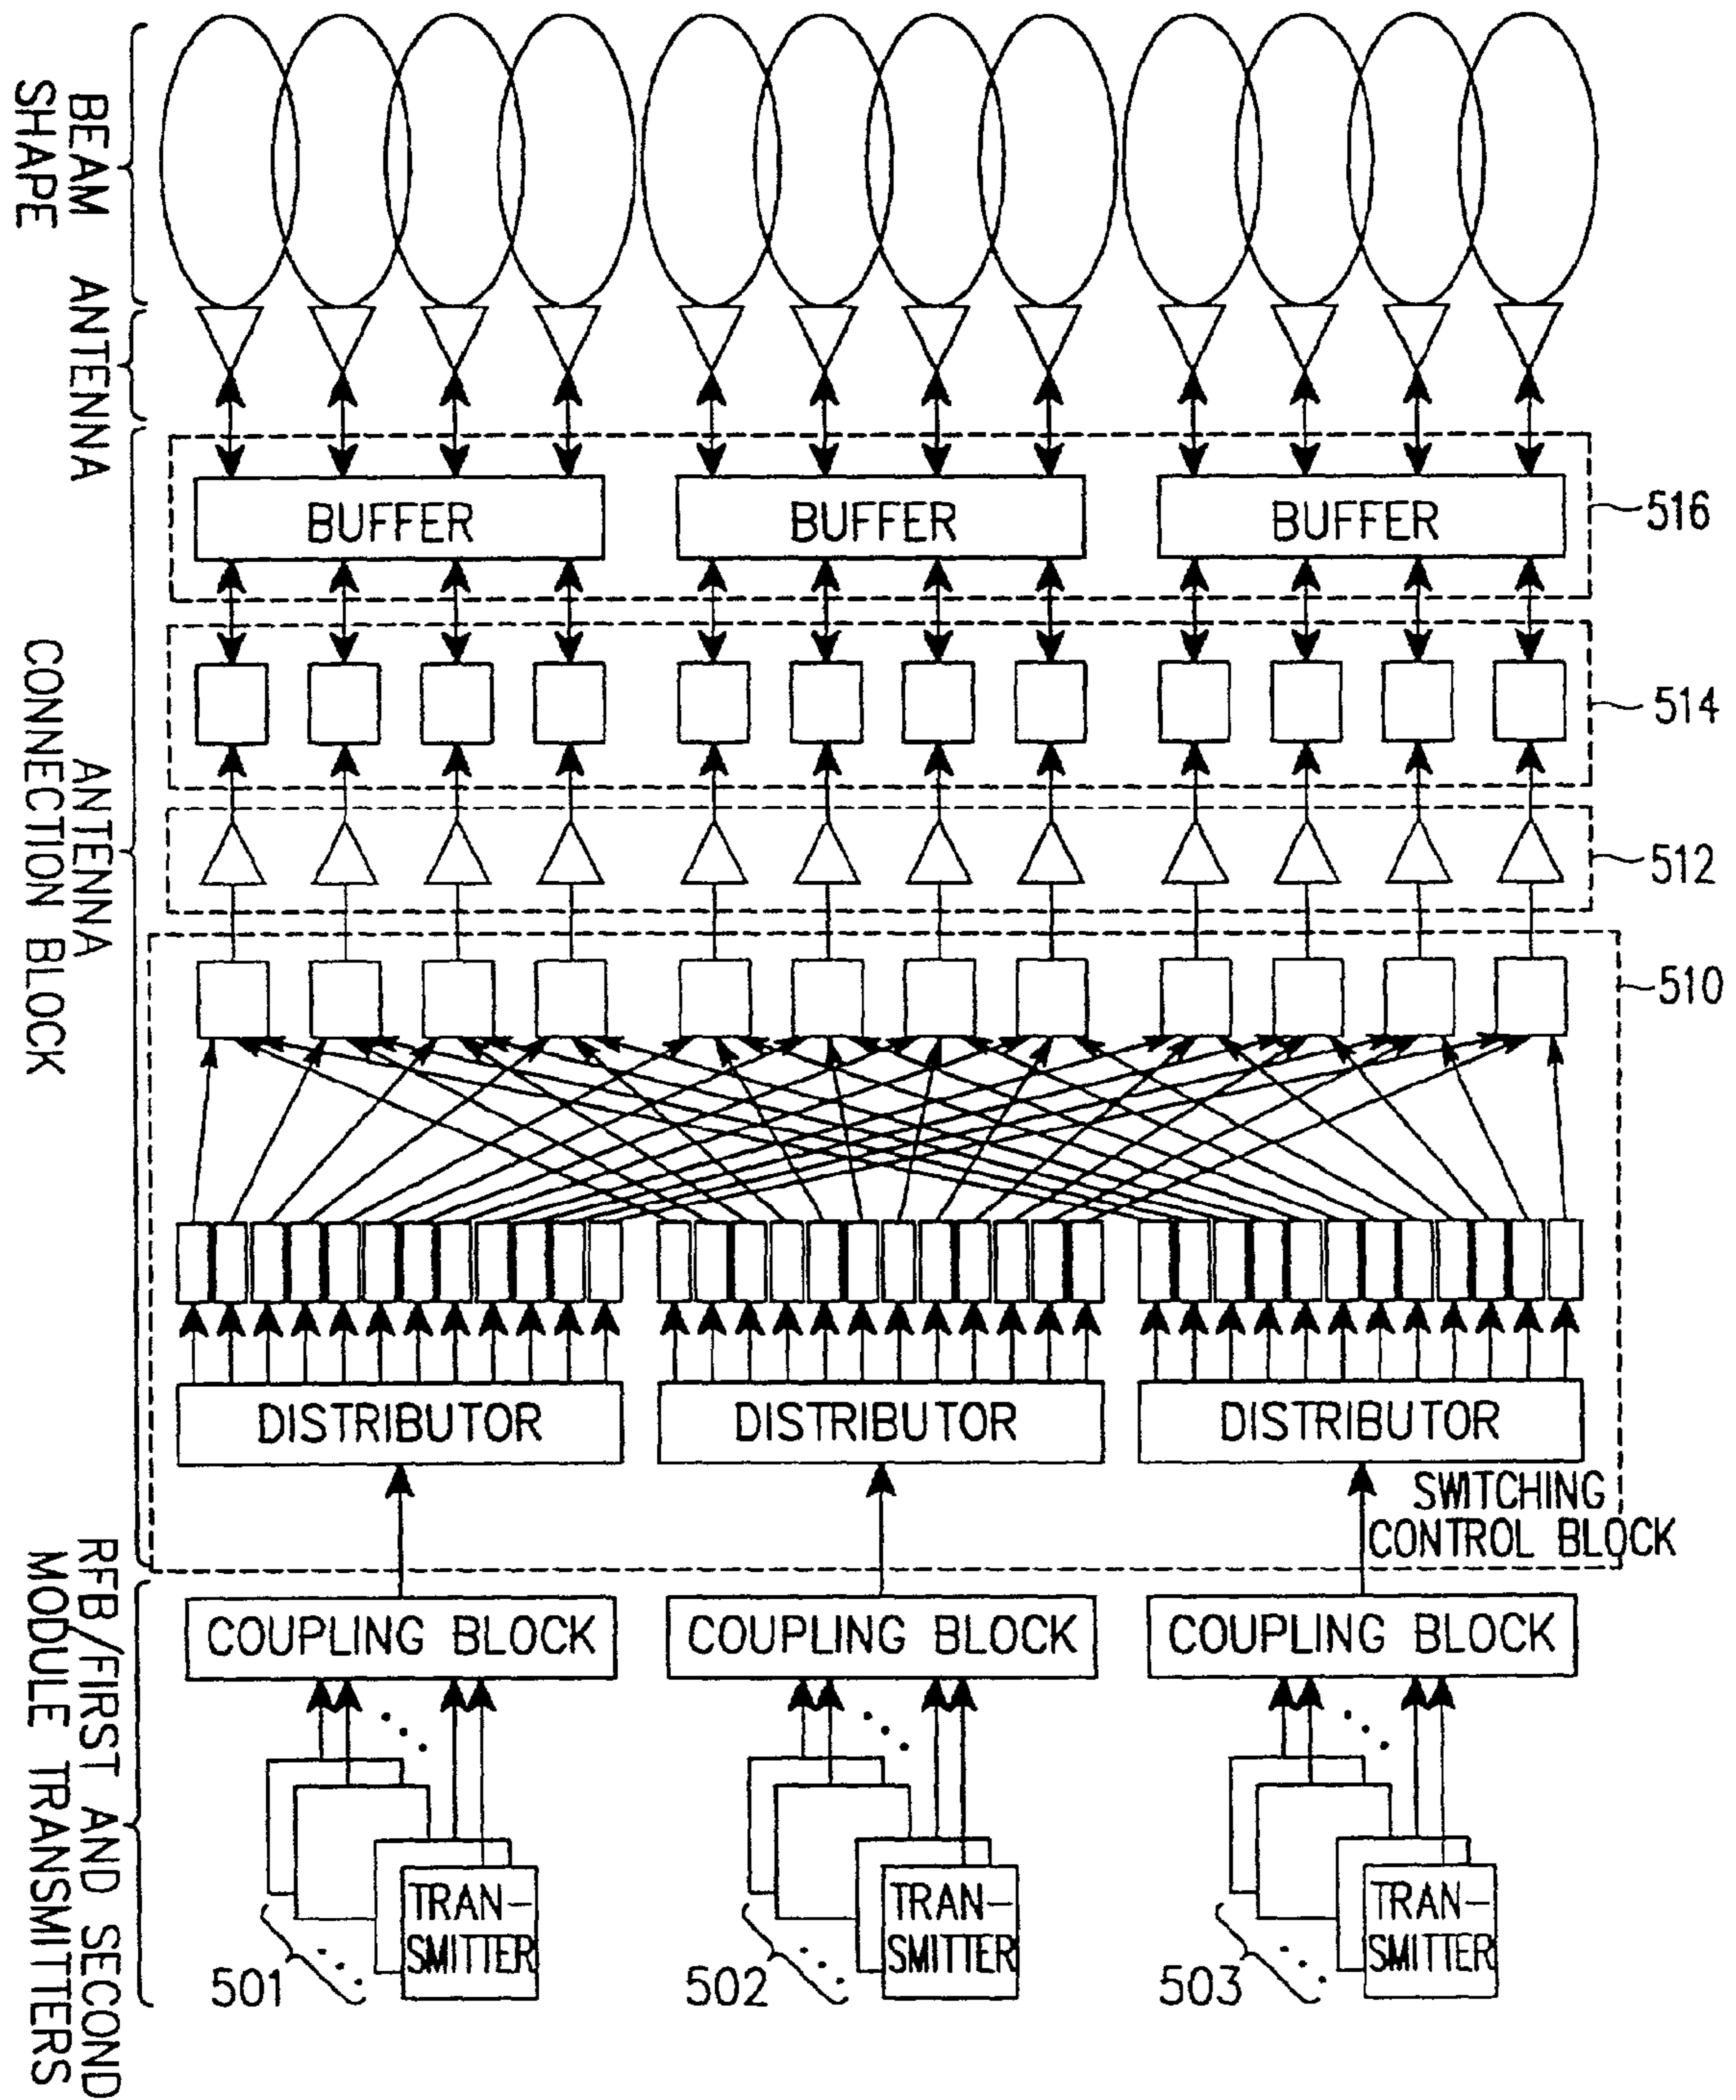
BEAM SHAPE

ANTENNA

ANTENNA CONNECTION BLOCK

RFB/FIRST AND SECOND MODULE TRANSMITTERS

BUFFER
BUFFER
BUFFER
516

514

512

510

DISTRIBUTOR
DISTRIBUTOR
DISTRIBUTOR

SWITCHING CONTROL BLOCK

COUPLING BLOCK
COUPLING BLOCK
COUPLING BLOCK

TRAN-SMITTER
TRAN-SMITTER
TRAN-SMITTER

501
502
503